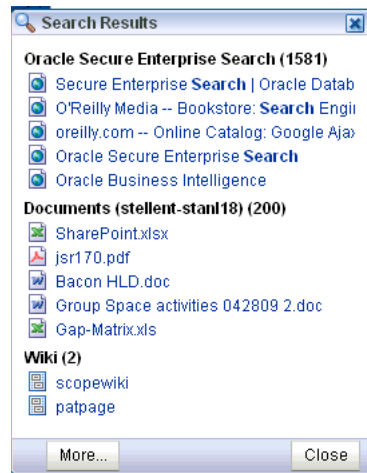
Search Results

Oracle Secure Enterprise Search (1581)

Secure Enterprise Search | Oracle Datab

O'Reilly Media -- Bookstore: Search Engi

oreilly.com -- Online Catalog: Google Aja

Oracle Secure Enterprise Search

Oracle Business Intelligence

Documents (stellent-stanl18) (200)

SharePoint.xlsx

jsr170.pdf

Bacon HLD.doc

Group Space activities 042809 2.doc

Gap-Matrix.xls

Wiki (2)

scopewiki

patpage

More...

Close